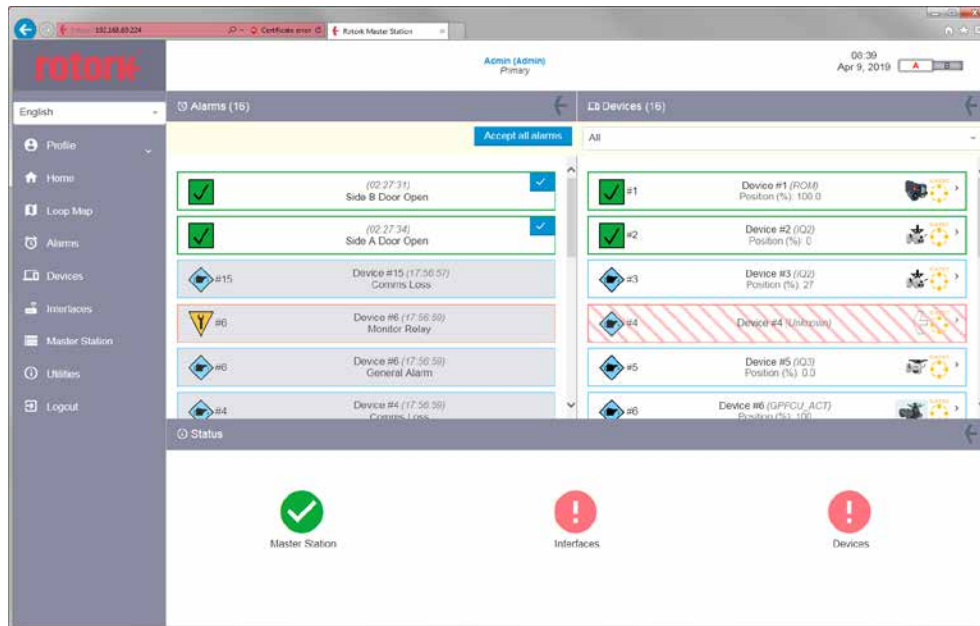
https://192.168.60.224 Certificate error Rotork Master Station

rotork

Admin (Admin)
Primary

08:39
Apr 9, 2019 A

English

Profile

Home

Loop Map

Alarms

Devices

Interfaces

Master Station

Utilities

Logout

Alarms (16)

Accept all alarms

(02:27:31)
Side B Door Open

(02:27:34)
Side A Door Open

#15 Device #15 (17:56:57)
Comms Loss

#6 Device #6 (17:56:59)
Monitor Relay

#6 Device #6 (17:56:59)
General Alarm

#4 Device #4 (17:56:59)
Comms Loss

Devices (16)

All

#1 Device #1 (ROM)
Position (%): 100.0

#2 Device #2 (IQ2)
Position (%): 0

#3 Device #3 (IQ2)
Position (%): 27

#4 Device #4 (Unknown)

#5 Device #5 (IQ3)
Position (%): 0.0

#6 Device #6 (GPFCU_ACT)
Position (%): 100

Status

Master Station

Interfaces

Devices